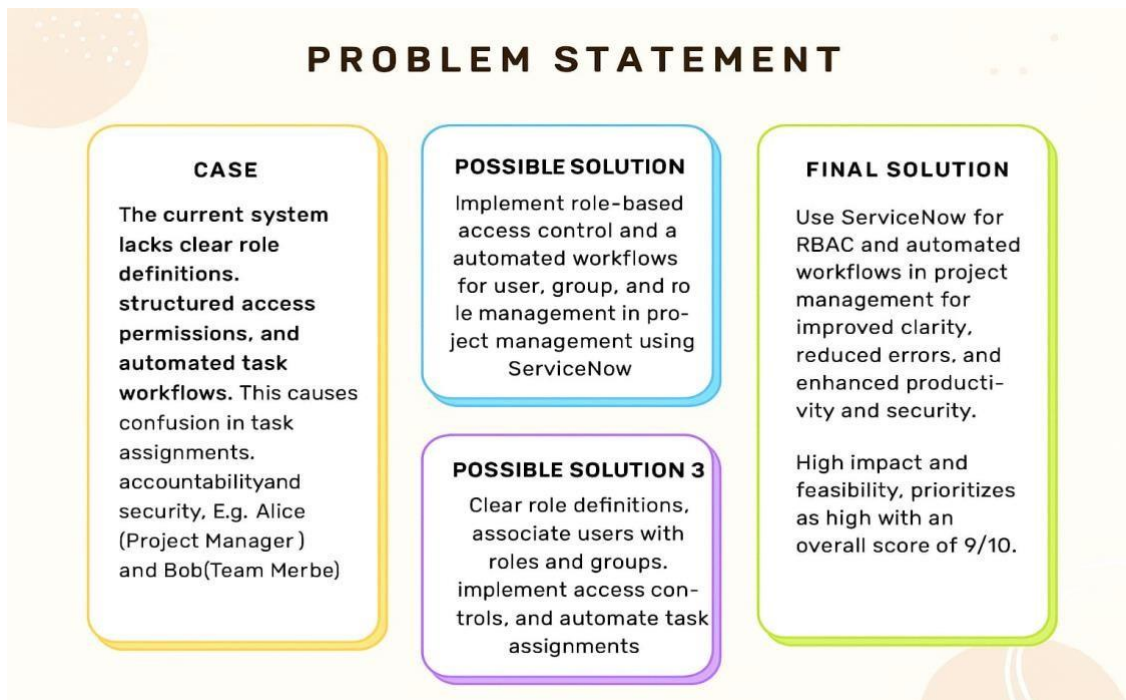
PROBLEM STATEMENT

CASE

The current system lacks clear role definitions. structured access permissions, and automated task workflows. This causes confusion in task assignments. accountabilityand security, E.g. Alice (Project Manager ) and Bob(Team Merbe)

POSSIBLE SOLUTION

Implement role-based access control and a automated workflows for user, group, and ro le management in project management using ServiceNow

POSSIBLE SOLUTION 3

Clear role definitions, associate users with roles and groups. implement access controls, and automate task assignments

FINAL SOLUTION

Use ServiceNow for RBAC and automated workflows in project management for improved clarity, reduced errors, and enhanced productivity and security.

High impact and feasibility, prioritizes as high with an overall score of 9/10.